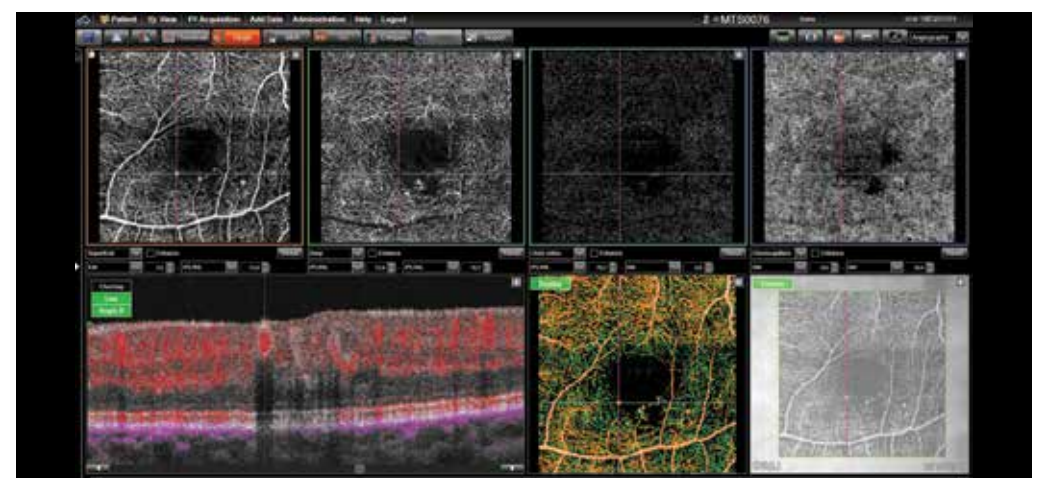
Patient | View | Acquisition | Add Data | Administration | Help | Logout

MT50076

Angiography

Superficial

Enhance

Deep

Enhance

Outer retina

Enhance

Choriocapillaris

Enhance

Overlay

Line

Angio B

Overlay

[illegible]